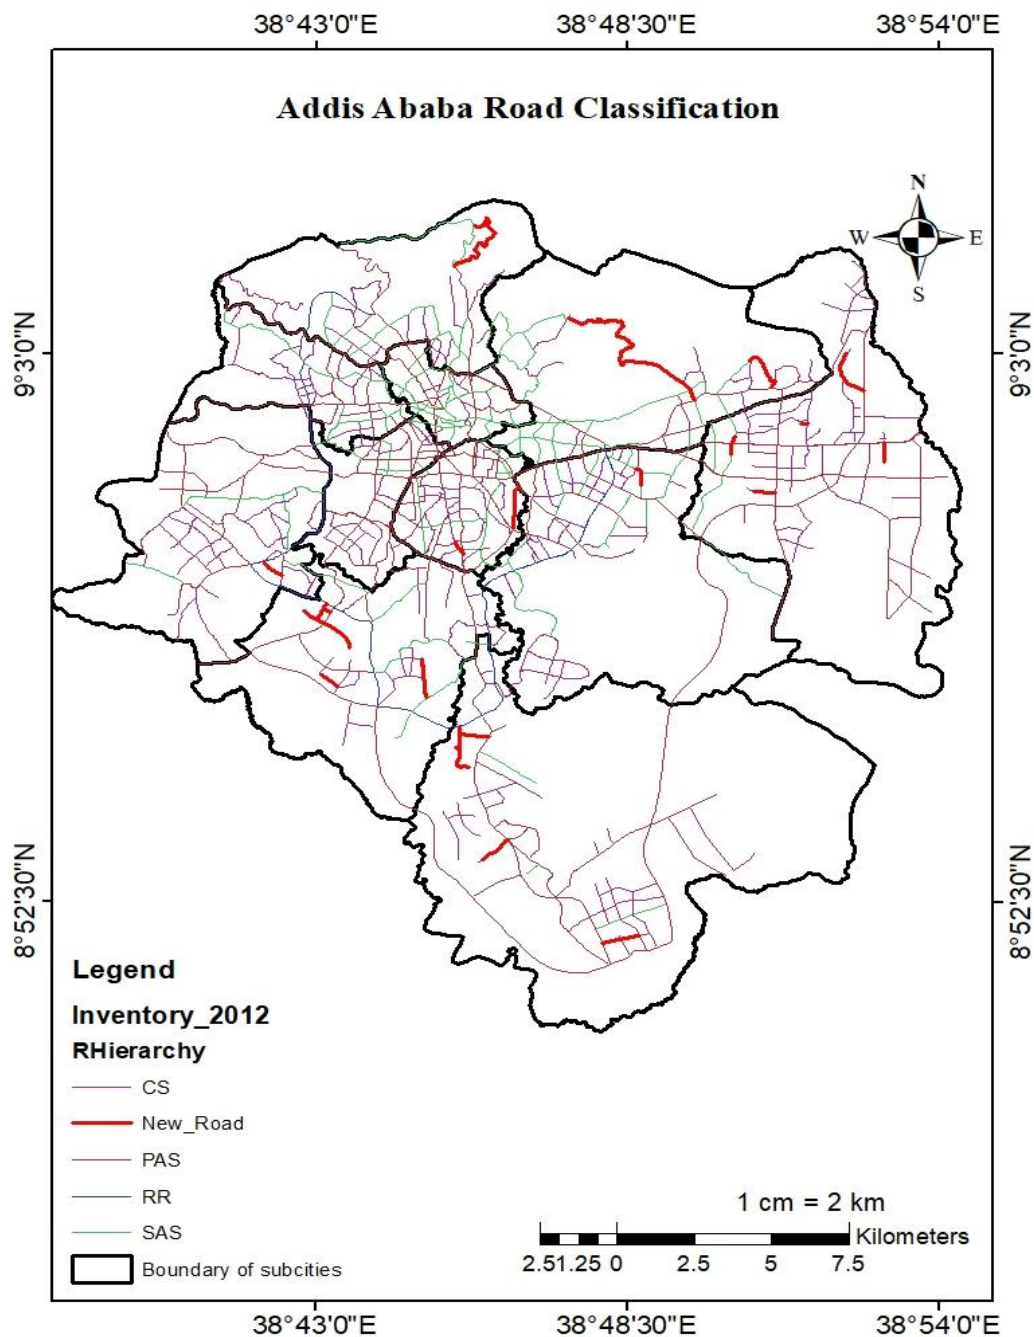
38°43'0"E
38°48'30"E
38°54'0"E

Addis Ababa Road Classification

N
W
E
S

9°3'0"N
9°3'0"N

8°52'30"N
8°52'30"N

Legend

Inventory_2012

RHierarchy

CS

New_Road

PAS

RR

SAS

Boundary of subcities

1 cm = 2 km

Kilometers

2.5 1.25 0 2.5 5 7.5

38°43'0"E
38°48'30"E
38°54'0"E